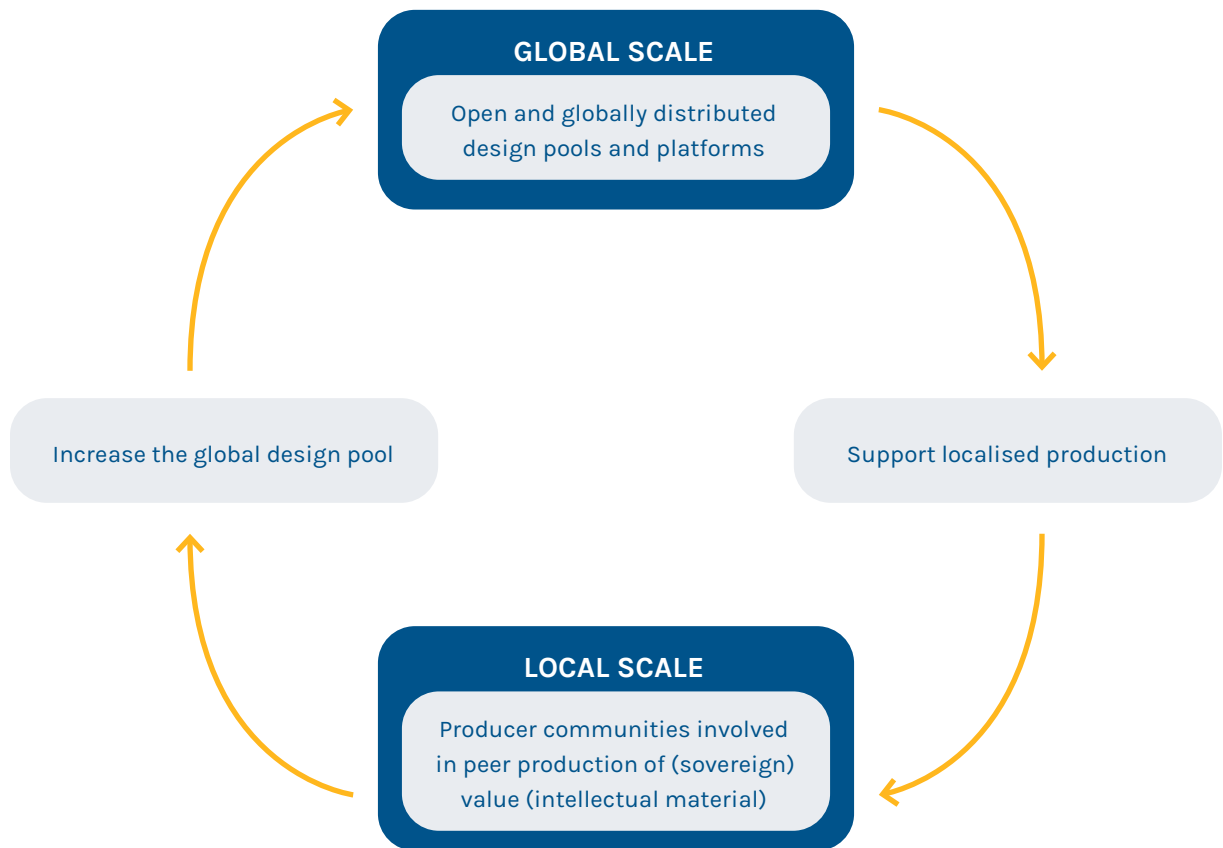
GLOBAL SCALE

Open and globally distributed design pools and platforms

Support localised production

LOCAL SCALE

Producer communities involved in peer production of (sovereign) value (intellectual material)

Increase the global design pool